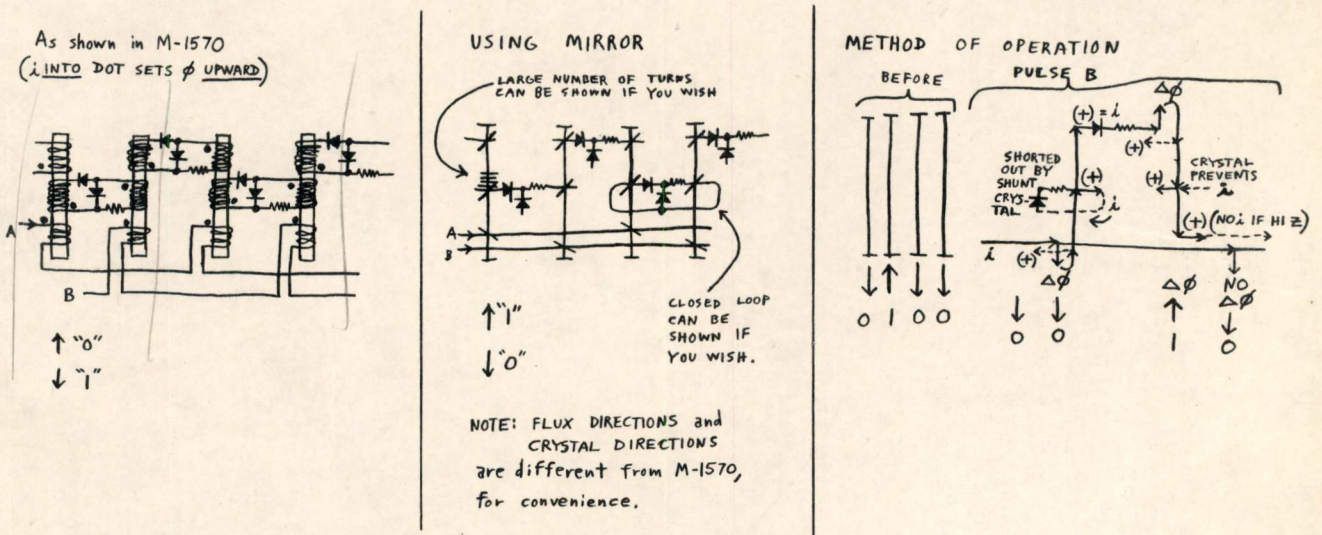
As shown in M-1570
($i$ INTO DOT SETS $\phi$ UPWARD)

A

B

↑ "0"
↓ "1"

USING MIRROR

LARGE NUMBER OF TURNS CAN BE SHOWN IF YOU WISH

A
B

CLOSED LOOP CAN BE SHOWN IF YOU WISH.

↑"1"
↓"0"

NOTE: FLUX DIRECTIONS and CRYSTAL DIRECTIONS are different from M-1570, for convenience.

METHOD OF OPERATION

BEFORE

↓ ↑ ↓ ↓
0 1 0 0

PULSE B

$\Delta\phi$
(+) = $i$
(+)
CRYSTAL PREVENTS $i$
SHORTED OUT BY SHUNT CRYSTAL
(+)
$i$
(+)
(+) (NO $i$ IF HI Z)
$i$
(+)
$\Delta\phi$
↓ ↓
0 0
$\Delta\phi$
↑
1
NO $\Delta\phi$
↓
0